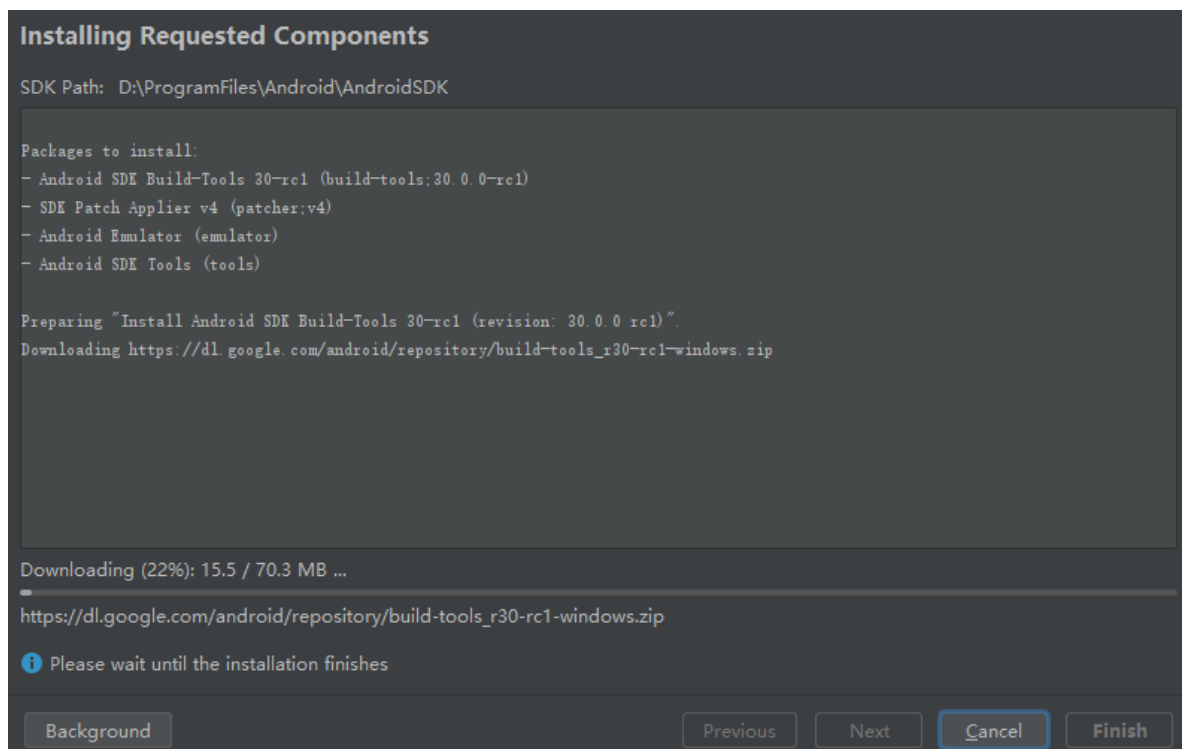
Installing Requested Components

SDK Path: D:\ProgramFiles\Android\AndroidSDK

Packages to install:
- Android SDK Build-Tools 30-rc1 (build-tools;30.0.0-rc1)
- SDK Patch Applier v4 (patcher;v4)
- Android Emulator (emulator)
- Android SDK Tools (tools)

Preparing "Install Android SDK Build-Tools 30-rc1 (revision: 30.0.0 rc1)".
Downloading https://dl.google.com/android/repository/build-tools_r30-rc1-windows.zip

Downloading (22%): 15.5 / 70.3 MB ...

https://dl.google.com/android/repository/build-tools_r30-rc1-windows.zip

Please wait until the installation finishes

Background

Previous

Next

Cancel

Finish